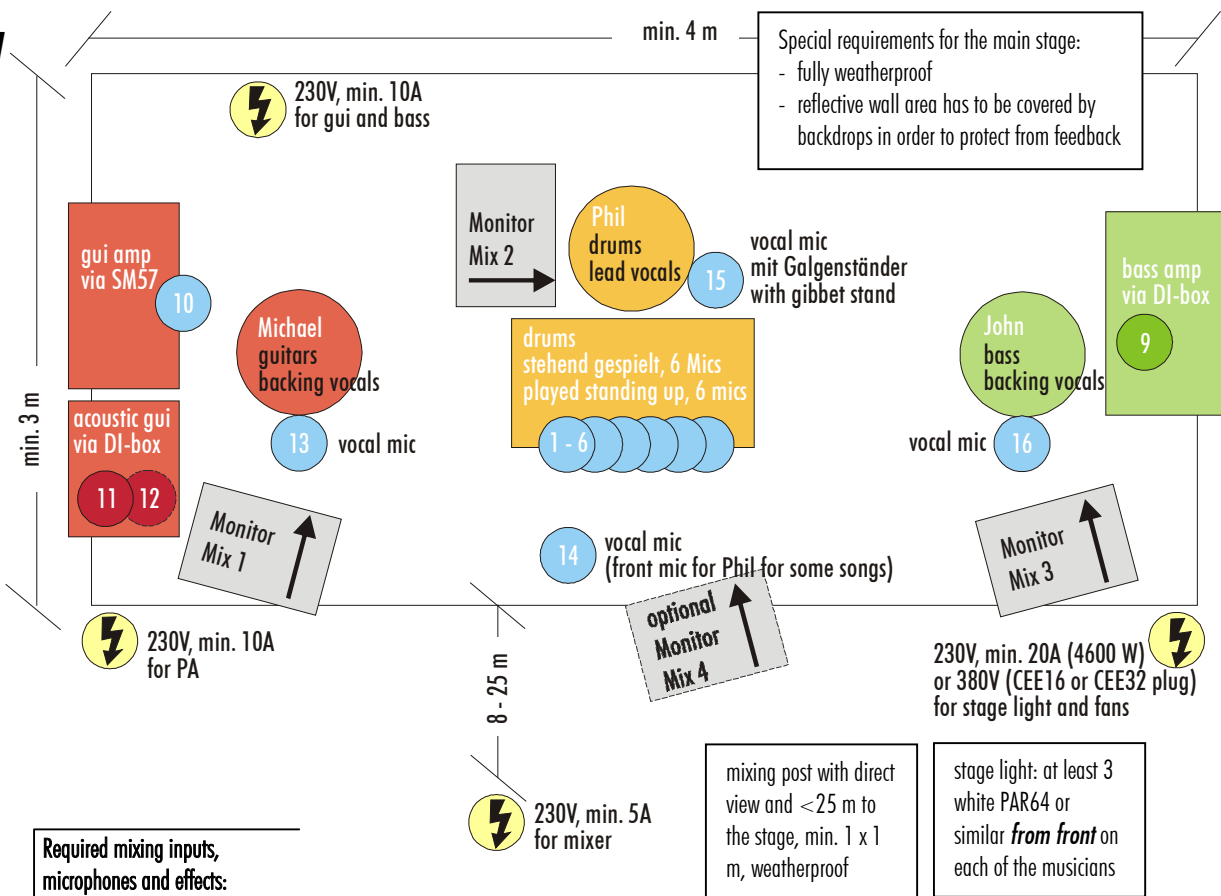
min. 4 m

Special requirements for the main stage:
- fully weatherproof
- reflective wall area has to be covered by backdrops in order to protect from feedback

230V, min. 10A
for gui and bass

Monitor
Mix 2

Phil
drums
lead vocals

15

vocal mic
mit Galgenständer
with gibbet stand

gui amp
via SM57

10

Michael
guitars
backing vocals

drums
stehend gespielt, 6 Mics
played standing up, 6 mics

1 - 6

John
bass
backing vocals

bass amp
via DI-box

9

min. 3 m

acoustic gui
via DI-box

11 12

13 vocal mic

vocal mic 16

Monitor
Mix 1

14 vocal mic
(front mic for Phil for some songs)

Monitor
Mix 3

optional
Monitor
Mix 4

230V, min. 10A
for PA

8 - 25 m

230V, min. 20A (4600 W)
or 380V (CEE16 or CEE32 plug)
for stage light and fans

mixing post with direct view and <25 m to the stage, min. 1 x 1 m, weatherproof

stage light: at least 3 white PAR64 or similar *from front* on each of the musicians

230V, min. 5A
for mixer

Required mixing inputs,
microphones and effects: